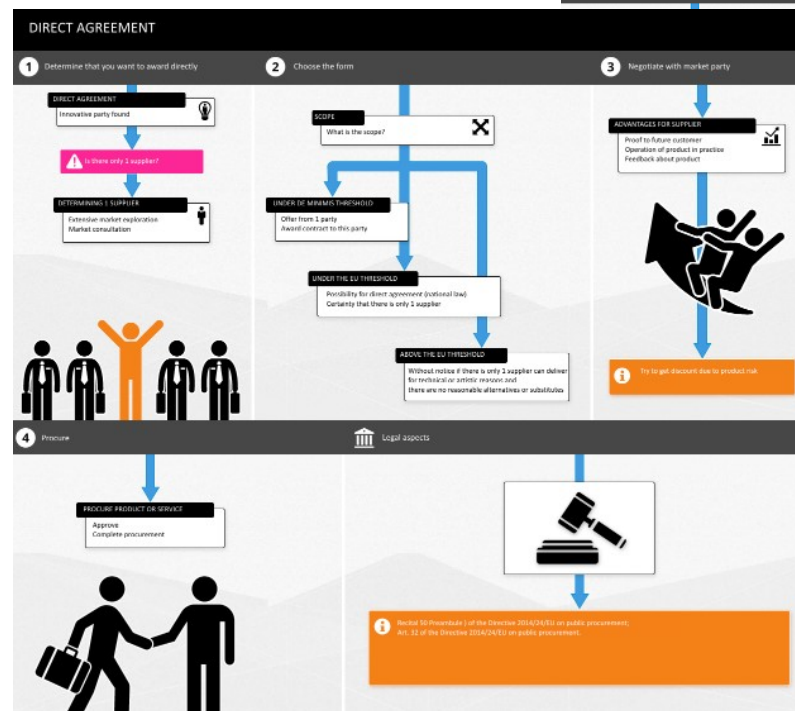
DIRECT AGREEMENT

1 Determine that you want to award directly

DIRECT AGREEMENT
Innovative party found

Is there only 1 supplier?

DETERMINING 1 SUPPLIER
Extensive market exploration
Market consultation

2 Choose the form

SCOPE
What is the scope?

UNDER DE MINIMIS THRESHOLD
Offer from 1 party
Award contract to this party

UNDER THE EU THRESHOLD
Possibility for direct agreement (national law)
Certainty that there is only 1 supplier

ABOVE THE EU THRESHOLD
Without notice if there is only 1 supplier can deliver for technical or artistic reasons and there are no reasonable alternatives or substitutes

3 Negotiate with market party

ADVANTAGES FOR SUPPLIER
Proof to future customer
Operation of product in practice
Feedback about product

Try to get discount due to product risk

4 Procure

PROCURE PRODUCT OR SERVICE
Approve
Complete procurement

Legal aspects

Recital 50 Preamble ) of the Directive 2014/24/EU on public procurement.
Art. 32 of the Directive 2014/24/EU on public procurement.